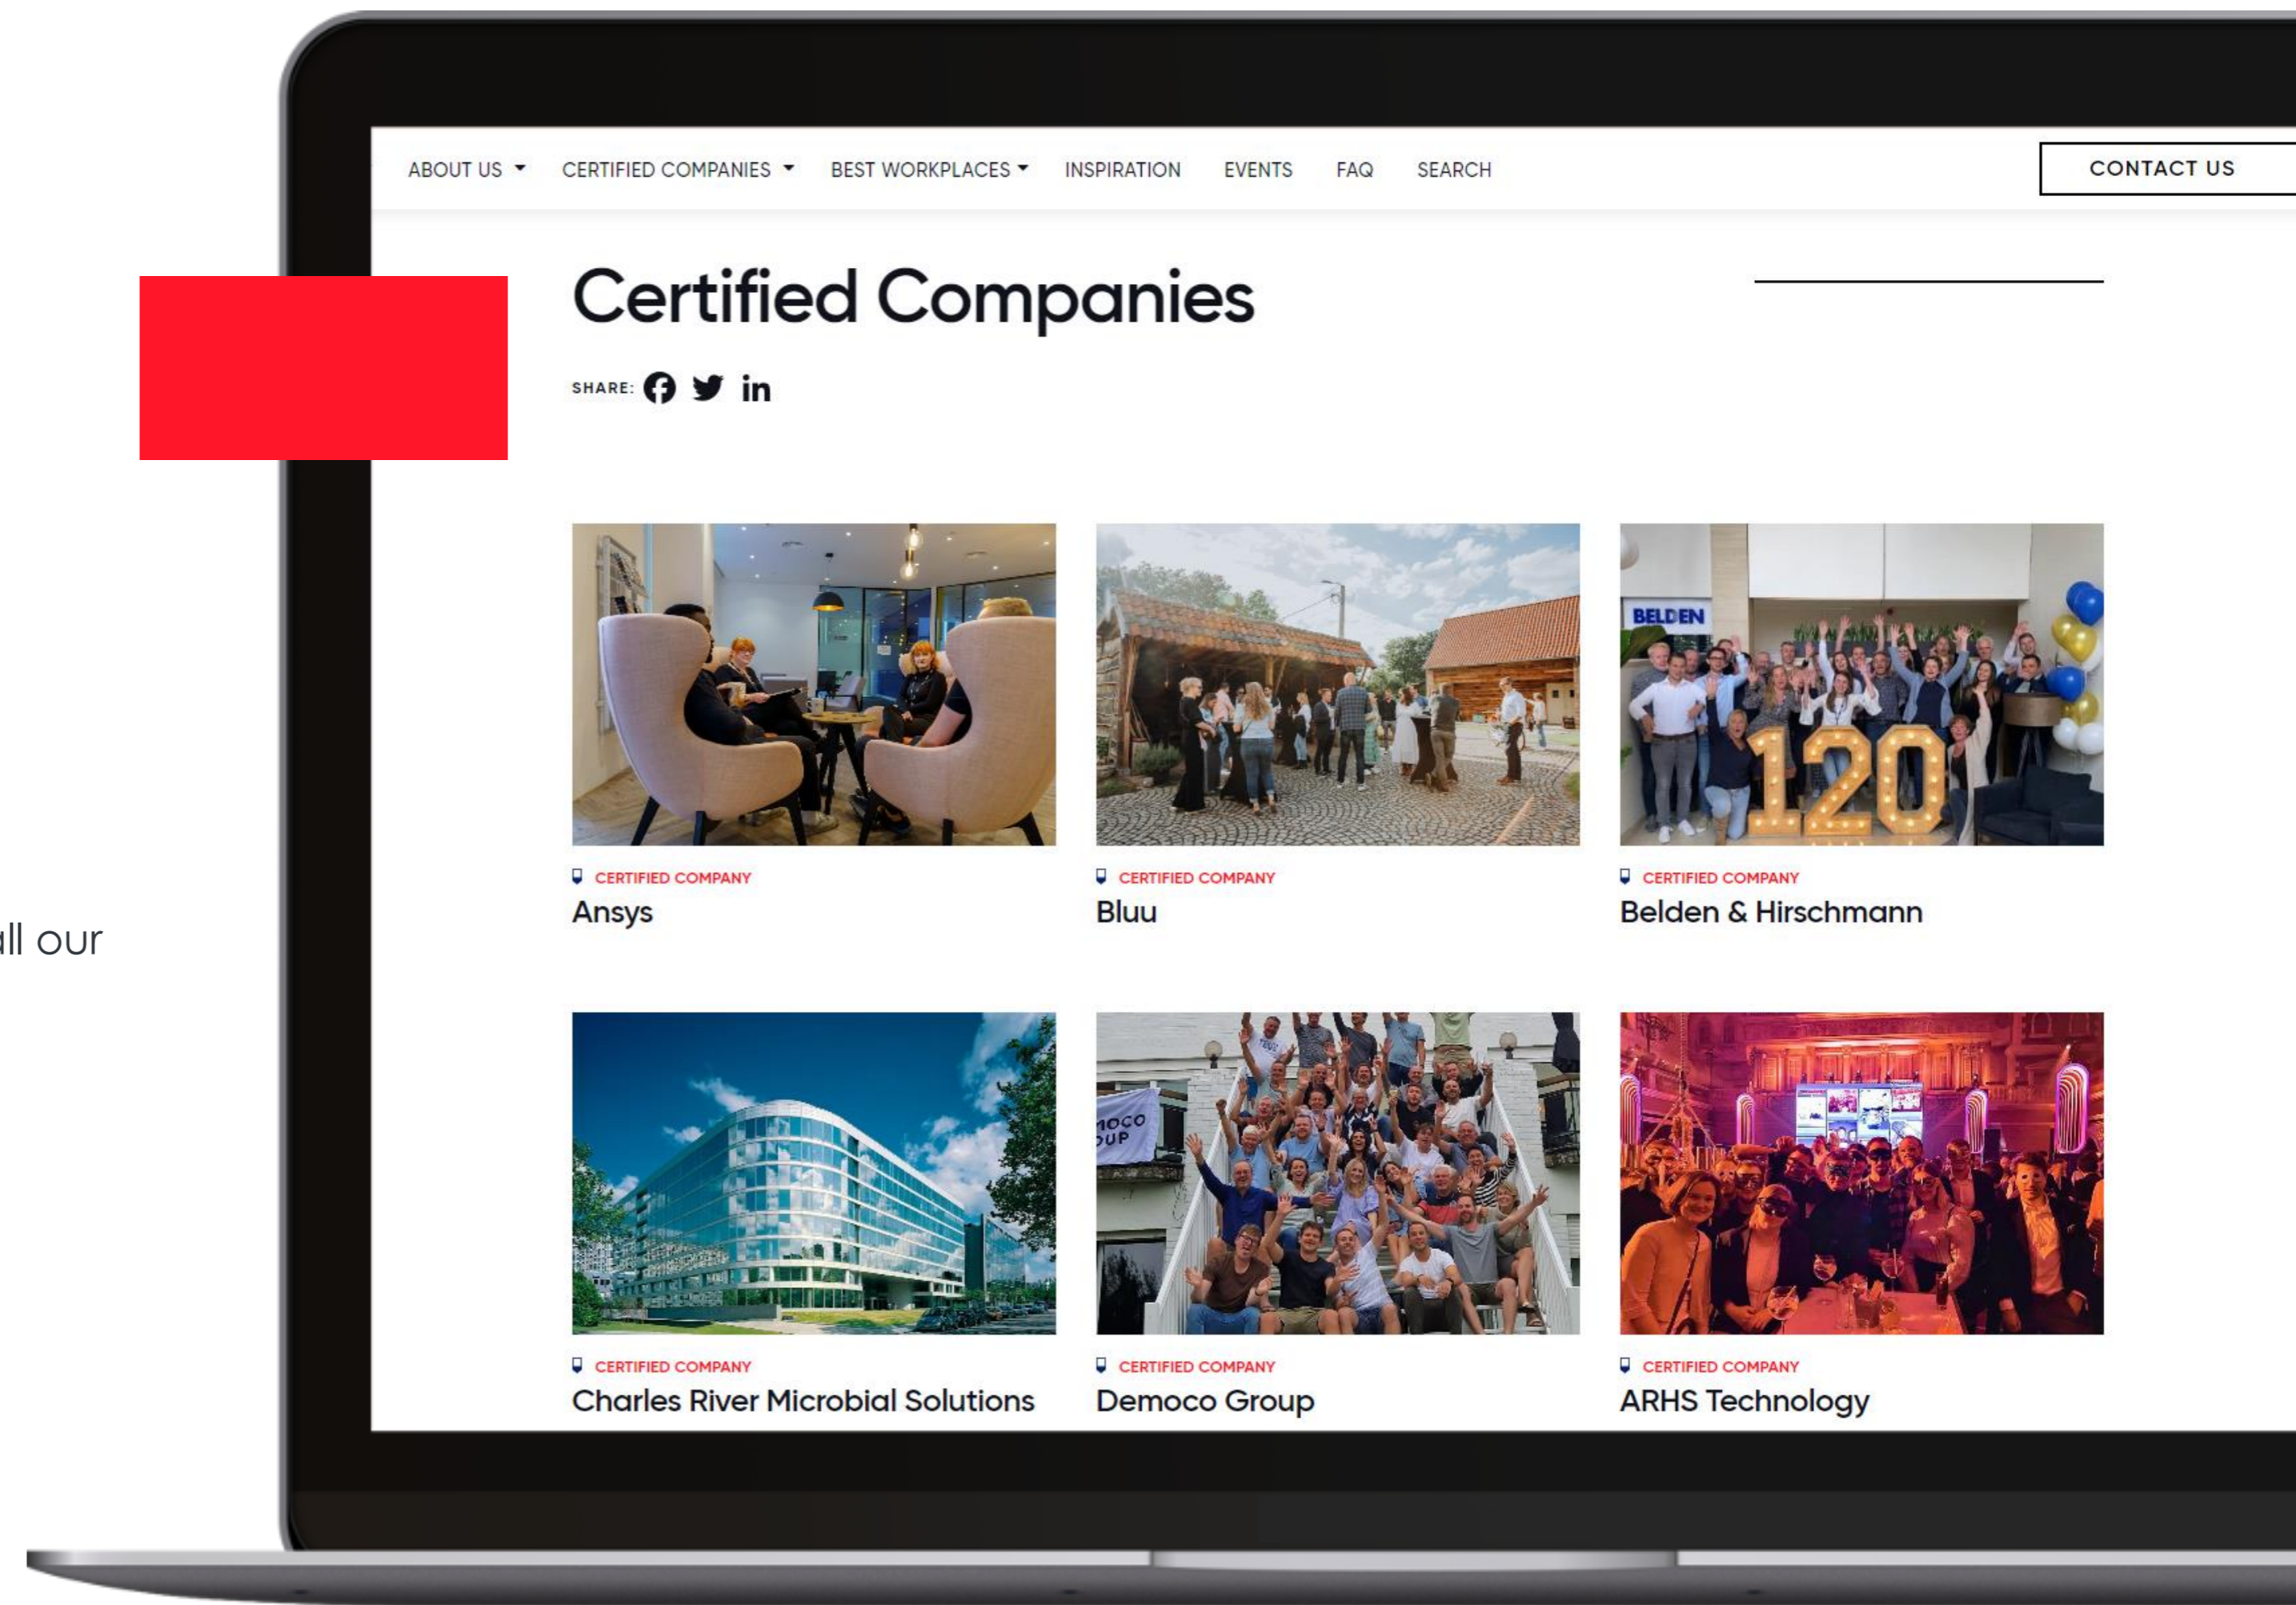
ABOUT US CERTIFIED COMPANIES BEST WORKPLACES INSPIRATION EVENTS FAQ SEARCH

CONTACT US

Certified Companies

SHARE:

ll our

BELDEN

120

CERTIFIED COMPANY
Ansys

CERTIFIED COMPANY
Bluu

CERTIFIED COMPANY
Belden & Hirschmann

OCO
UP

CERTIFIED COMPANY
Charles River Microbial Solutions

CERTIFIED COMPANY
Democo Group

CERTIFIED COMPANY
ARHS Technology